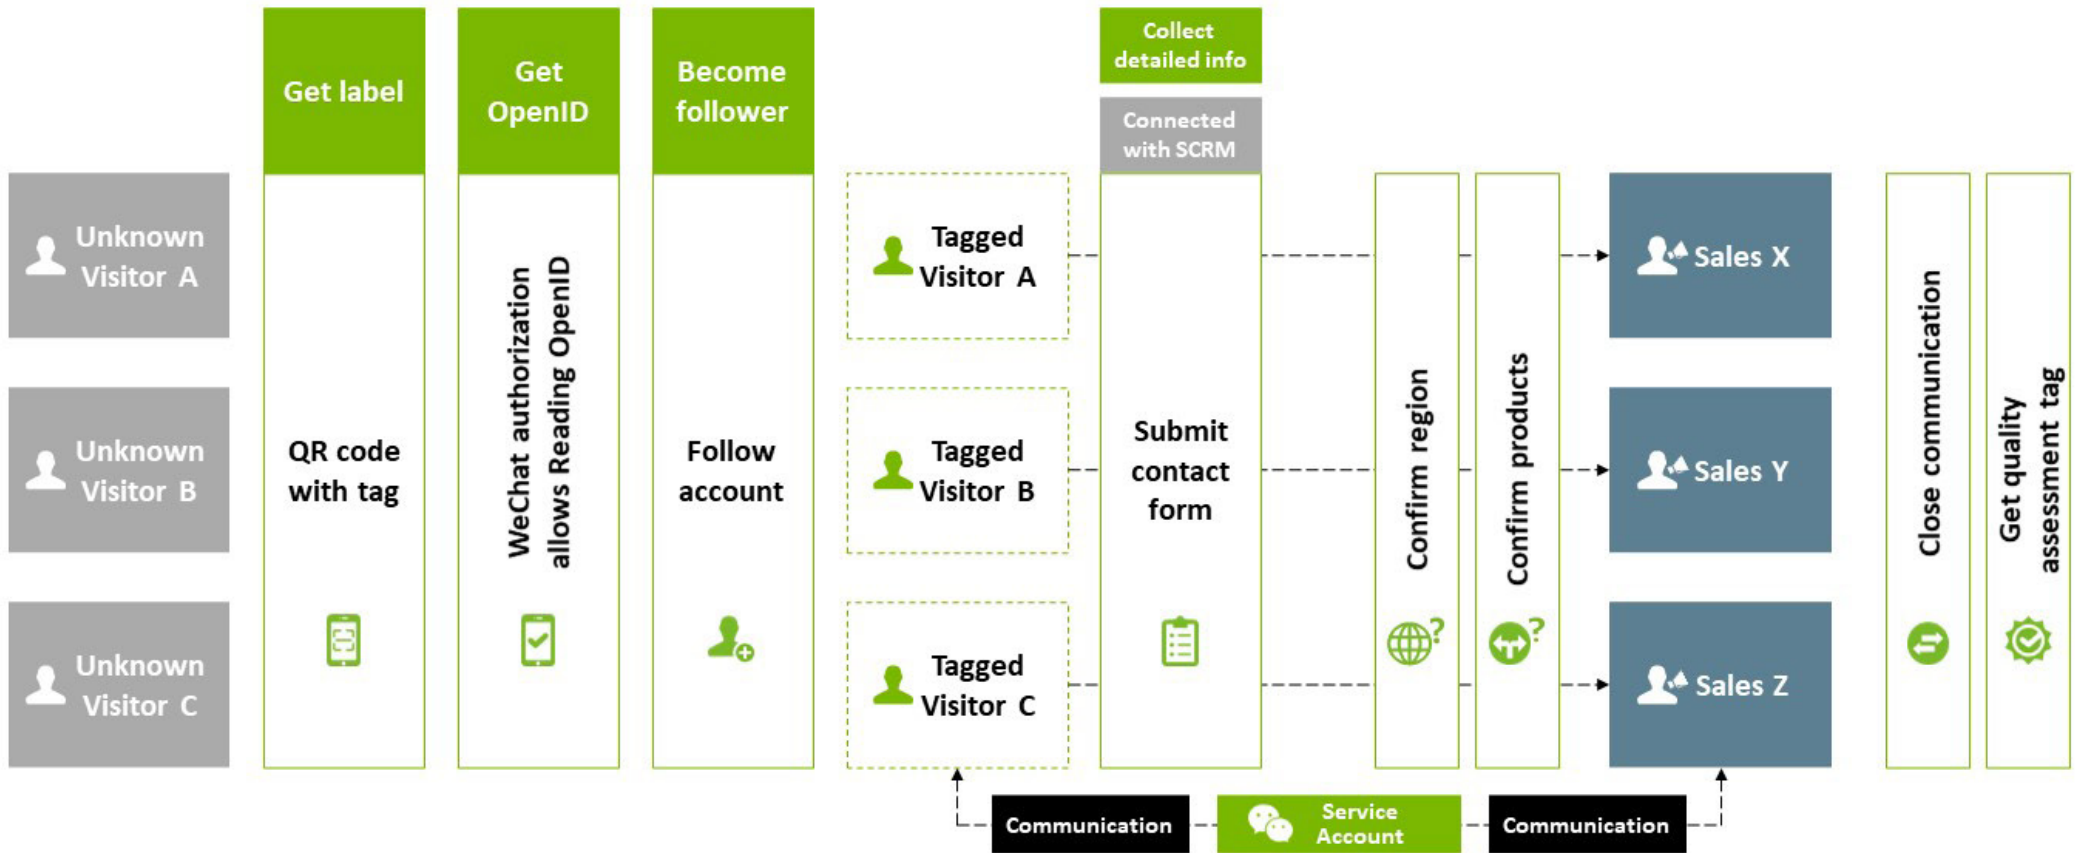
Get label

Get OpenID

Become follower

Collect detailed info

Connected with SCRM

Unknown Visitor A

Unknown Visitor B

Unknown Visitor C

QR code with tag

WeChat authorization allows Reading OpenID

Follow account

Tagged Visitor A

Tagged Visitor B

Tagged Visitor C

Submit contact form

Confirm region

Confirm products

Sales X

Sales Y

Sales Z

Close communication

Get quality assessment tag

Communication

Service Account

Communication